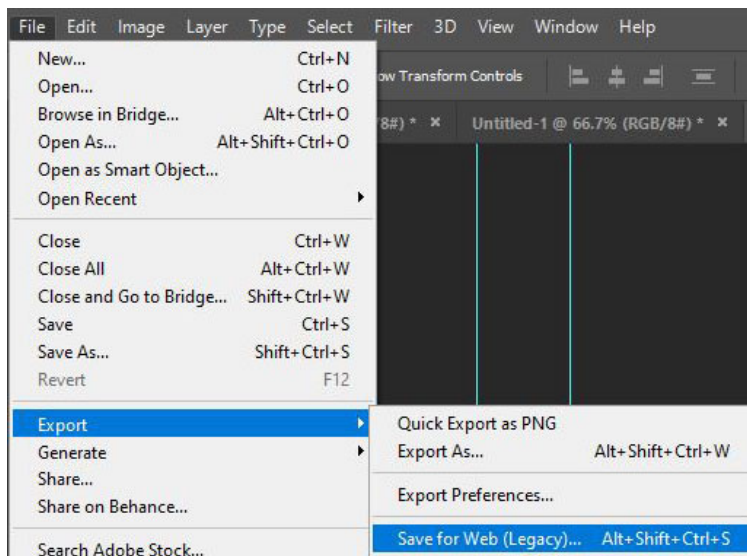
File Edit Image Layer Type Select Filter 3D View Window Help

New... Ctrl+N
Open... Ctrl+O
Browse in Bridge... Alt+Ctrl+O
Open As... Alt+Shift+Ctrl+O
Open as Smart Object...
Open Recent

Close Ctrl+W
Close All Alt+Ctrl+W
Close and Go to Bridge... Shift+Ctrl+W
Save Ctrl+S
Save As... Shift+Ctrl+S
Revert F12

Export
Generate
Share...
Share on Behance...

Search Adobe Stock...

ow Transform Controls

8#) * ×
Untitled-1 @ 66.7% (RGB/8#) * ×

Quick Export as PNG
Export As... Alt+Shift+Ctrl+W
Export Preferences...
Save for Web (Legacy)... Alt+Shift+Ctrl+S